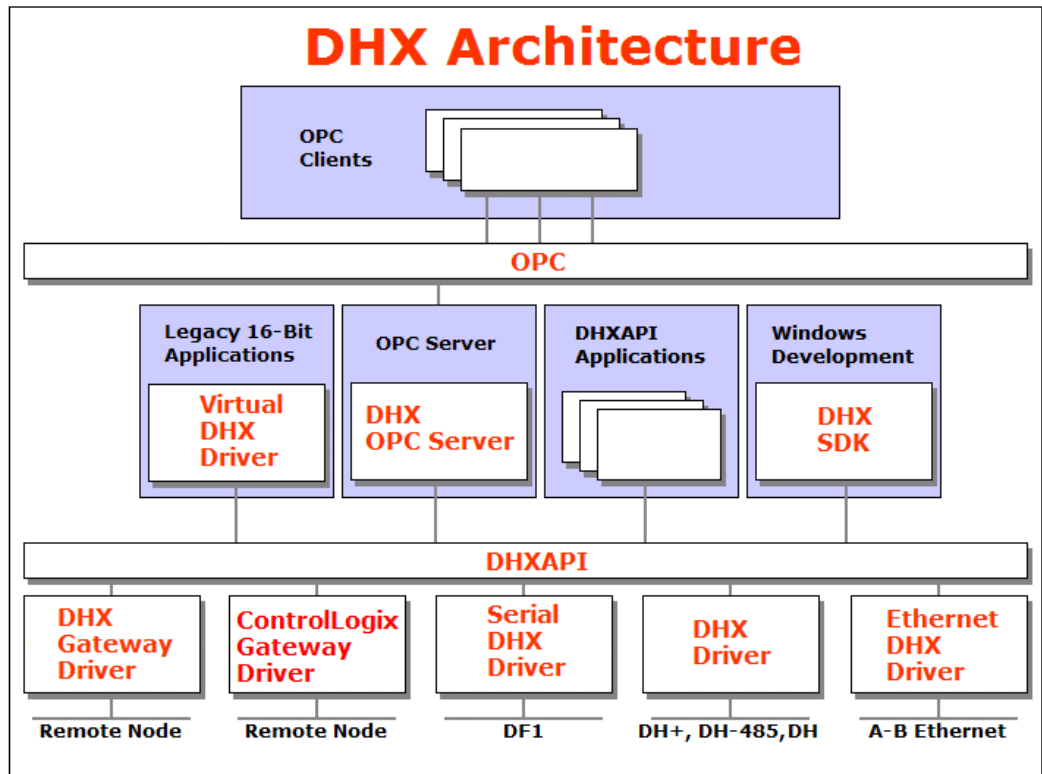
DHX Architecture

OPC Clients

OPC

Legacy 16-Bit Applications

Virtual DHX Driver

OPC Server

DHX OPC Server

DHXAPI Applications

Windows Development

DHX SDK

DHXAPI

DHX Gateway Driver

ControlLogix Gateway Driver

Serial DHX Driver

DHX Driver

Ethernet DHX Driver

Remote Node

Remote Node

DF1

DH+, DH-485, DH

A-B Ethernet